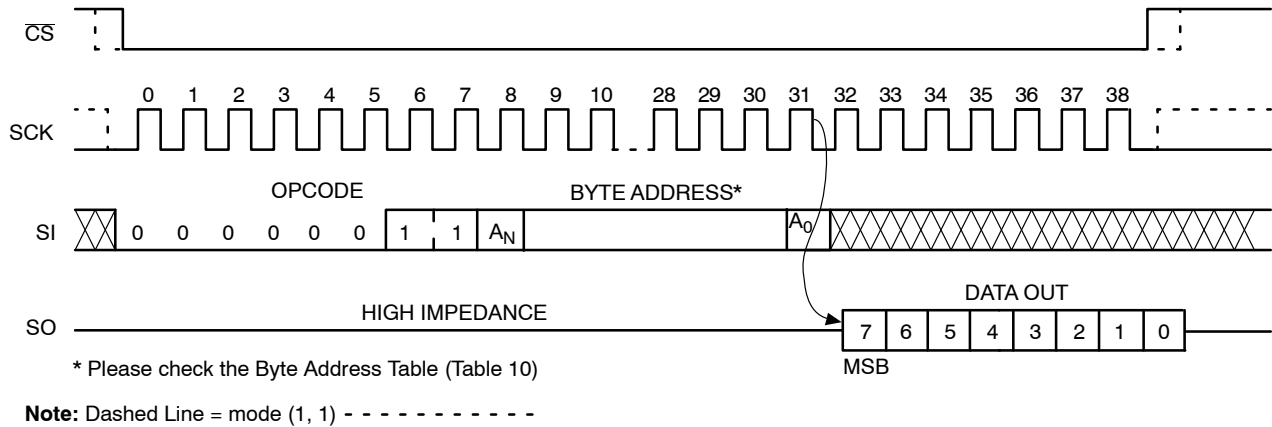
$\overline{CS}$

SCK

0 1 2 3 4 5 6 7 8 9 10 28 29 30 31 32 33 34 35 36 37 38

OPCODE

BYTE ADDRESS*

SI

0 0 0 0 0 0 1 1 $A_N$ $A_0$

DATA OUT

SO

HIGH IMPEDANCE

7 6 5 4 3 2 1 0

MSB

* Please check the Byte Address Table (Table 10)

**Note:** Dashed Line = mode (1, 1) - - - - - - - - - - -